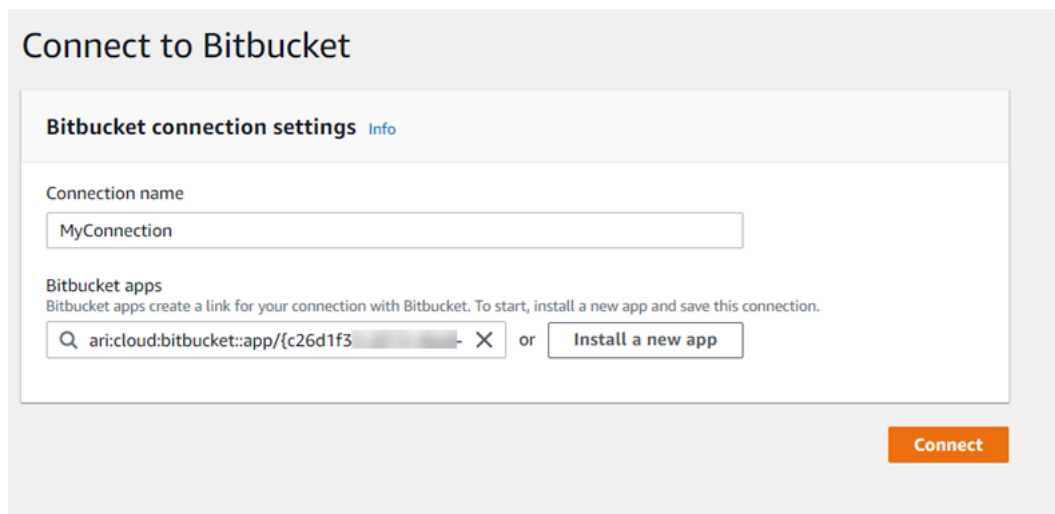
Connect to Bitbucket

Bitbucket connection settings Info

Connection name

MyConnection

Bitbucket apps

Bitbucket apps create a link for your connection with Bitbucket. To start, install a new app and save this connection.

ari:cloud:bitbucket::app/{c26d1f3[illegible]- ✕ or Install a new app

Connect